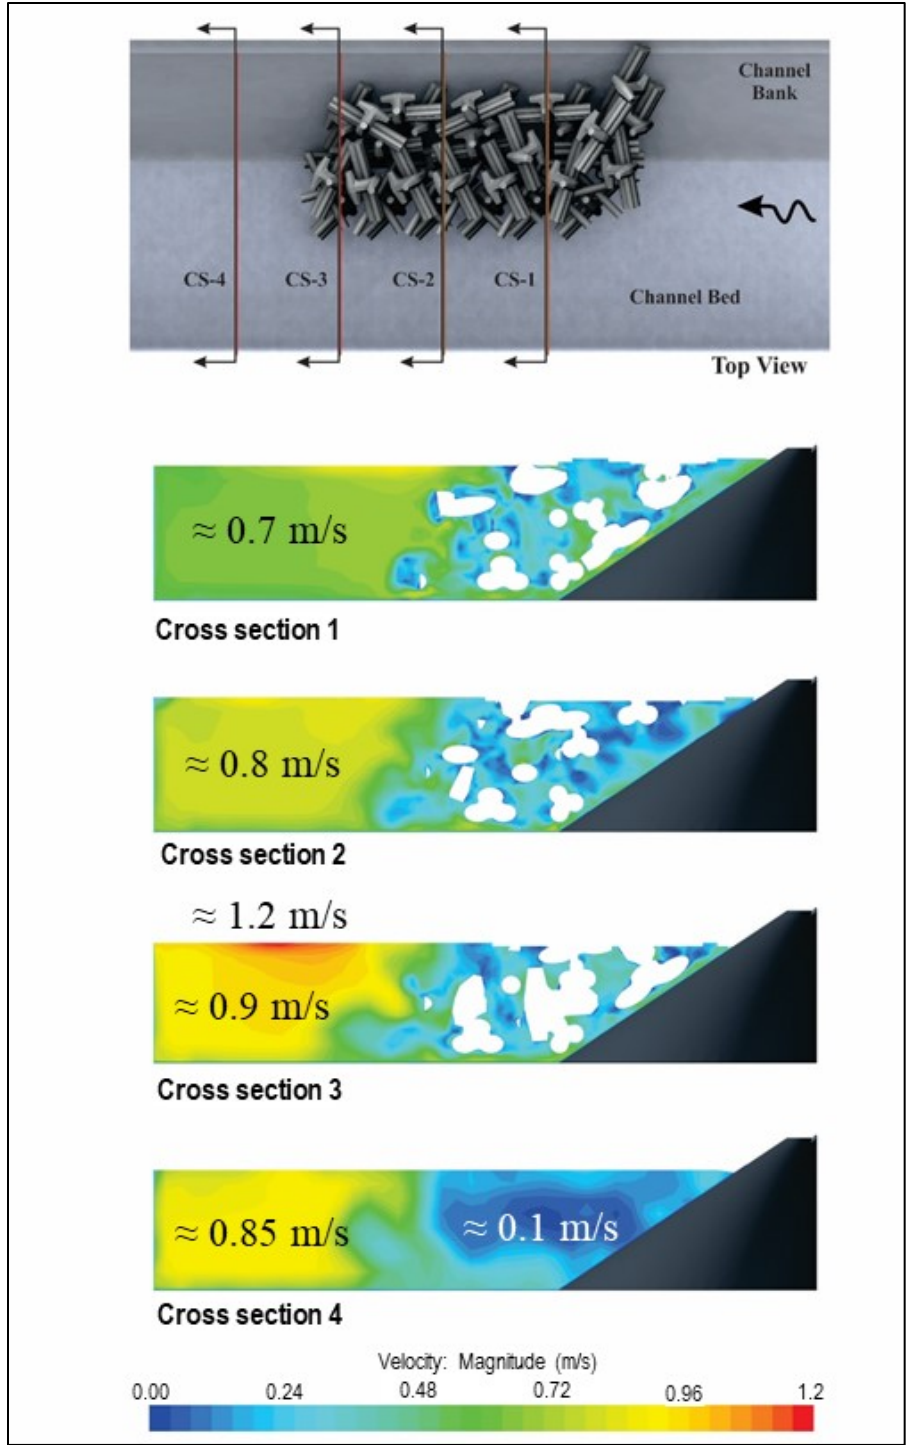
Channel Bank

CS-4

CS-3

CS-2

CS-1

Channel Bed

Top View

$\approx 0.7$ m/s

Cross section 1

$\approx 0.8$ m/s

Cross section 2

$\approx 1.2$ m/s

$\approx 0.9$ m/s

Cross section 3

$\approx 0.85$ m/s

$\approx 0.1$ m/s

Cross section 4

Velocity: Magnitude (m/s)

0.00 0.24 0.48 0.72 0.96 1.2